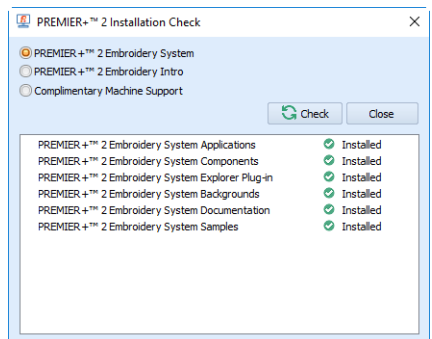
PREMIER+™ 2 Installation Check

PREMIER+™ 2 Embroidery System
PREMIER+™ 2 Embroidery Intro
Complimentary Machine Support

Check
Close

| | |
|---|---|
| PREMIER+™ 2 Embroidery System Applications | Installed |
| PREMIER+™ 2 Embroidery System Components | Installed |
| PREMIER+™ 2 Embroidery System Explorer Plug-in | Installed |
| PREMIER+™ 2 Embroidery System Backgrounds | Installed |
| PREMIER+™ 2 Embroidery System Documentation | Installed |
| PREMIER+™ 2 Embroidery System Samples | Installed |